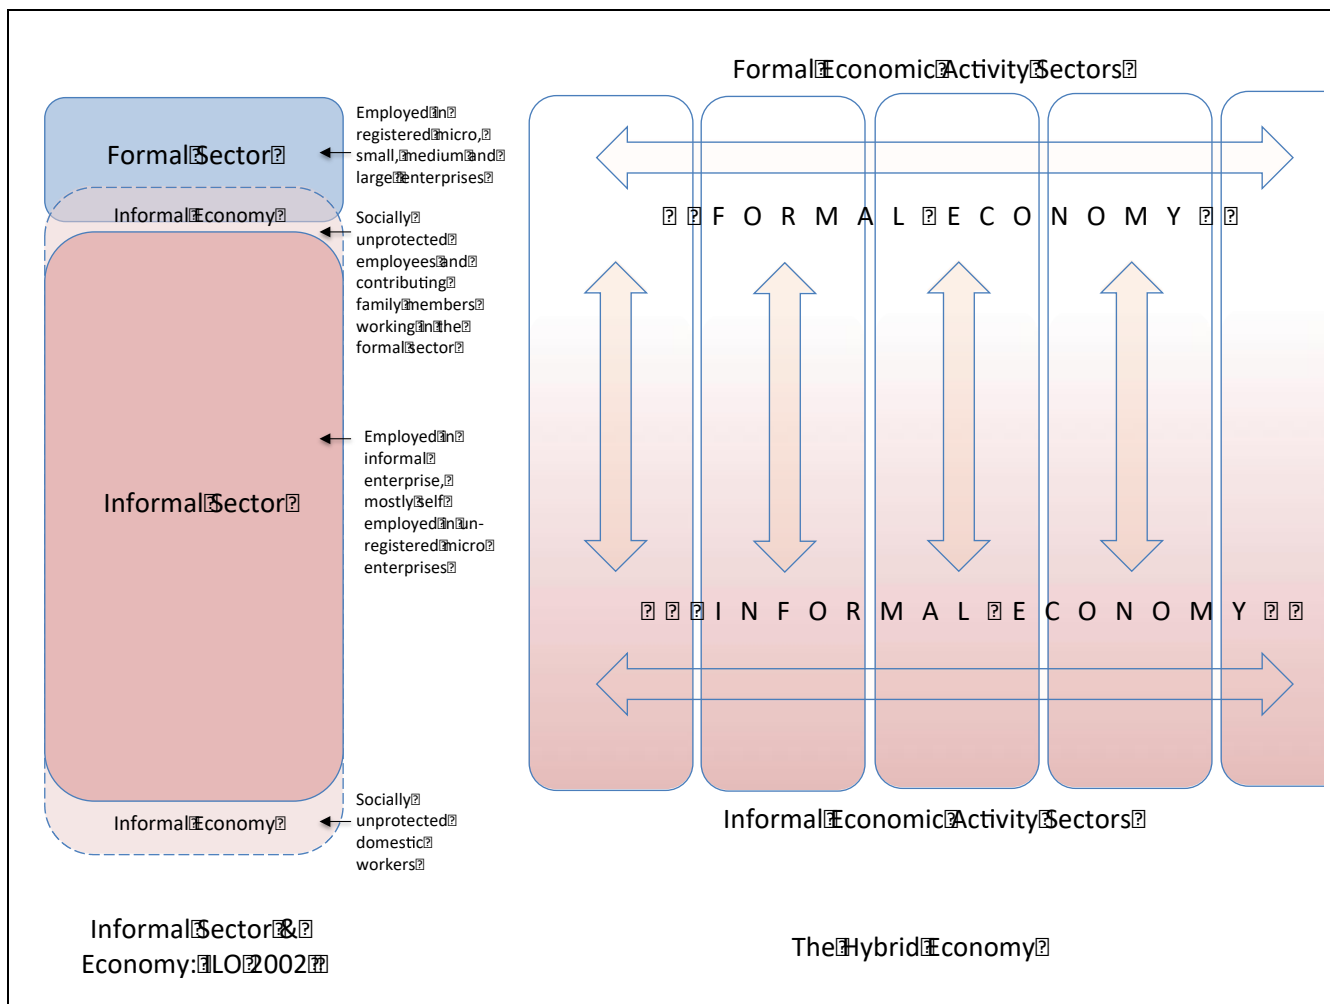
Formal Sector

Employed in registered micro, small, medium and large enterprises

Informal Economy

Socially unprotected employees and contributing family members working in the formal sector

Informal Sector

Employed in informal enterprise, mostly self employed in un-registered micro enterprises

Informal Economy

Socially unprotected domestic workers

Informal Sector & Economy: ILO 2002

Formal Economic Activity Sectors

F O R M A L E C O N O M Y

I N F O R M A L E C O N O M Y

Informal Economic Activity Sectors

The Hybrid Economy